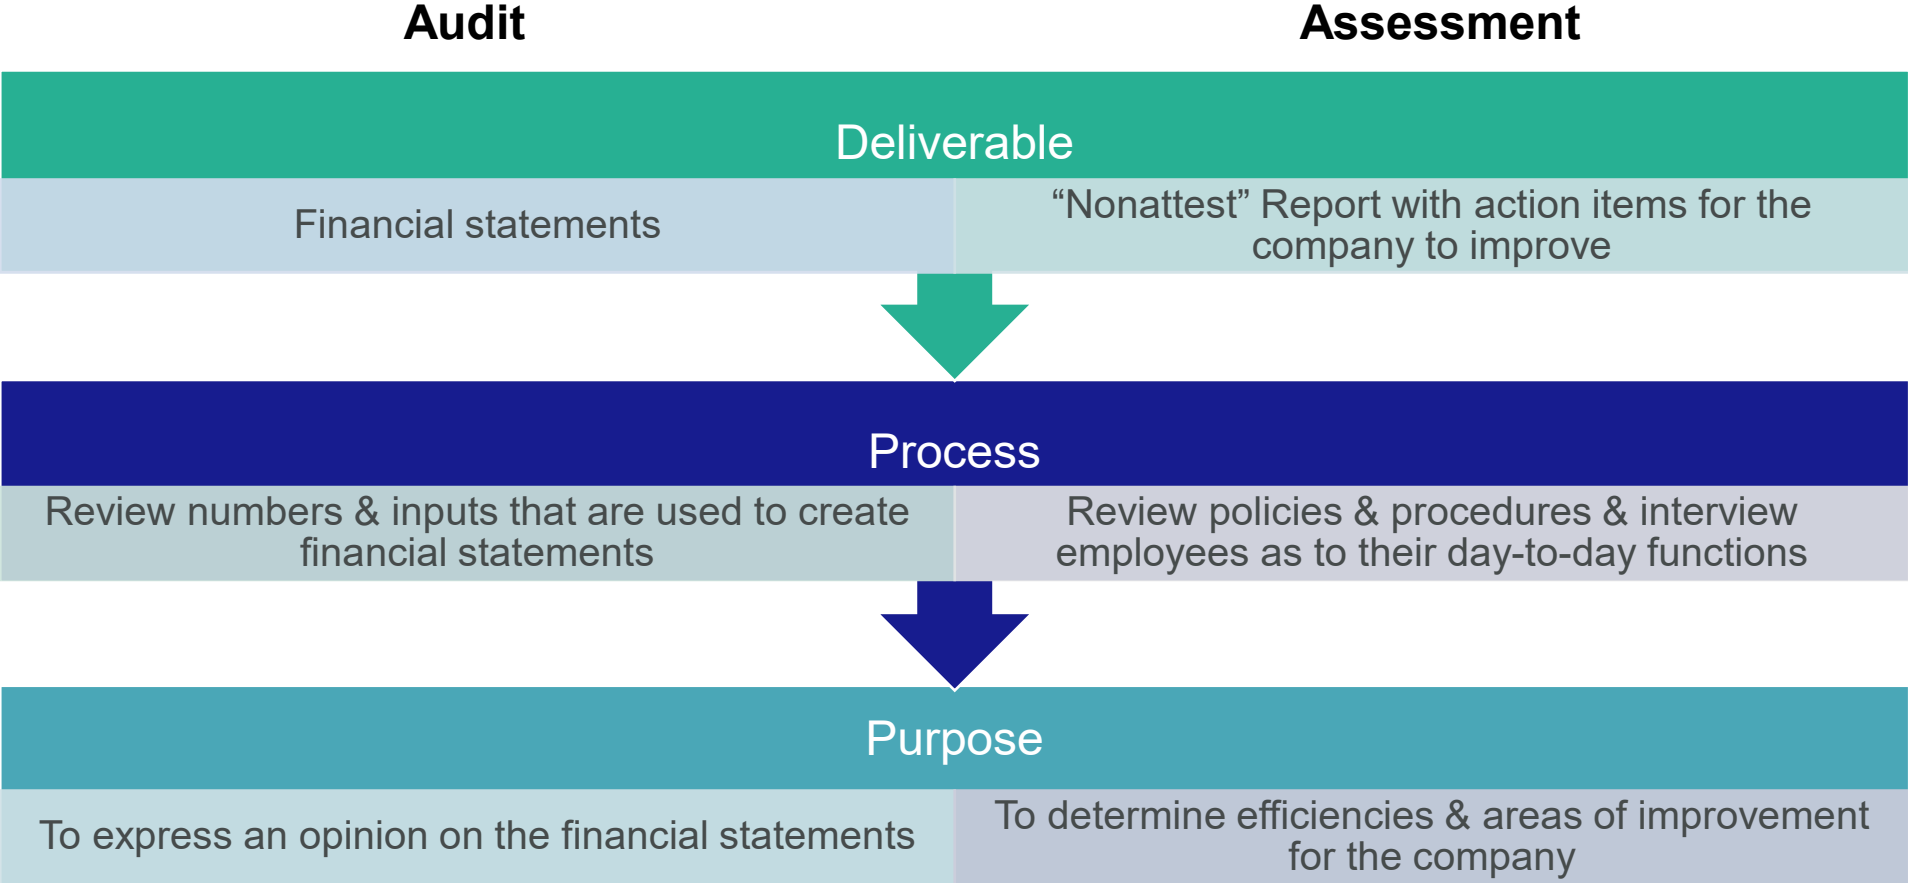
Audit

Assessment

Deliverable

Financial statements

“Nonattest” Report with action items for the company to improve

Process

Review numbers & inputs that are used to create financial statements

Review policies & procedures & interview employees as to their day-to-day functions

Purpose

To express an opinion on the financial statements

To determine efficiencies & areas of improvement for the company